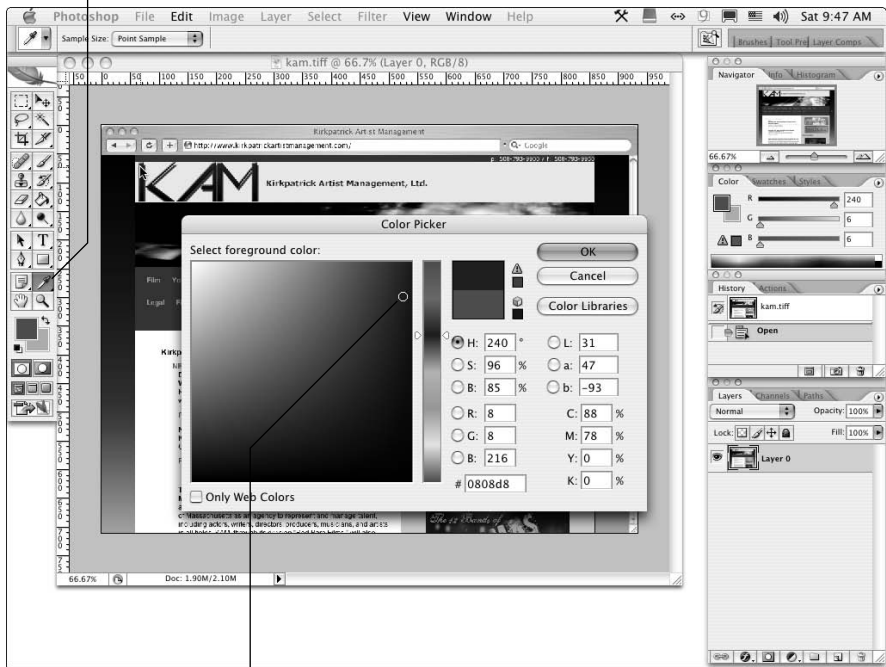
Photoshop File Edit Image Layer Select Filter View Window Help

Sat 9:47 AM

Sample Size: Point Sample

Brushes Tool Pre Layer Comps

kam.tiff @ 66.7% (Layer 0, RGB/8)

50 0 50 100 150 200 250 300 350 400 450 500 550 600 650 700 750 800 850 900 950

Kirkpatrick Artist Management

http://www.kirkpatrickartistmanagement.com/

Q- Google

KAM Kirkpatrick Artist Management, Ltd.

Film

Legal

Kirkp

Color Picker

Select foreground color:

OK

Cancel

Color Libraries

H: 240 °

S: 96 %

B: 85 %

R: 8

G: 8

B: 216

L: 31

a: 47

b: -93

C: 88 %

M: 78 %

Y: 0 %

K: 0 %

# 0808d8

Only Web Colors

The 12 Bands of

66.67%

Doc: 1.90M/2.10M

Navigator Info Histogram

66.67%

Color Swatches Styles

R 240

G 6

B 6

History Actions

kam.tiff

Open

Layers Channels Paths

Normal

Opacity: 100%

Lock:

Fill: 100%

Layer 0